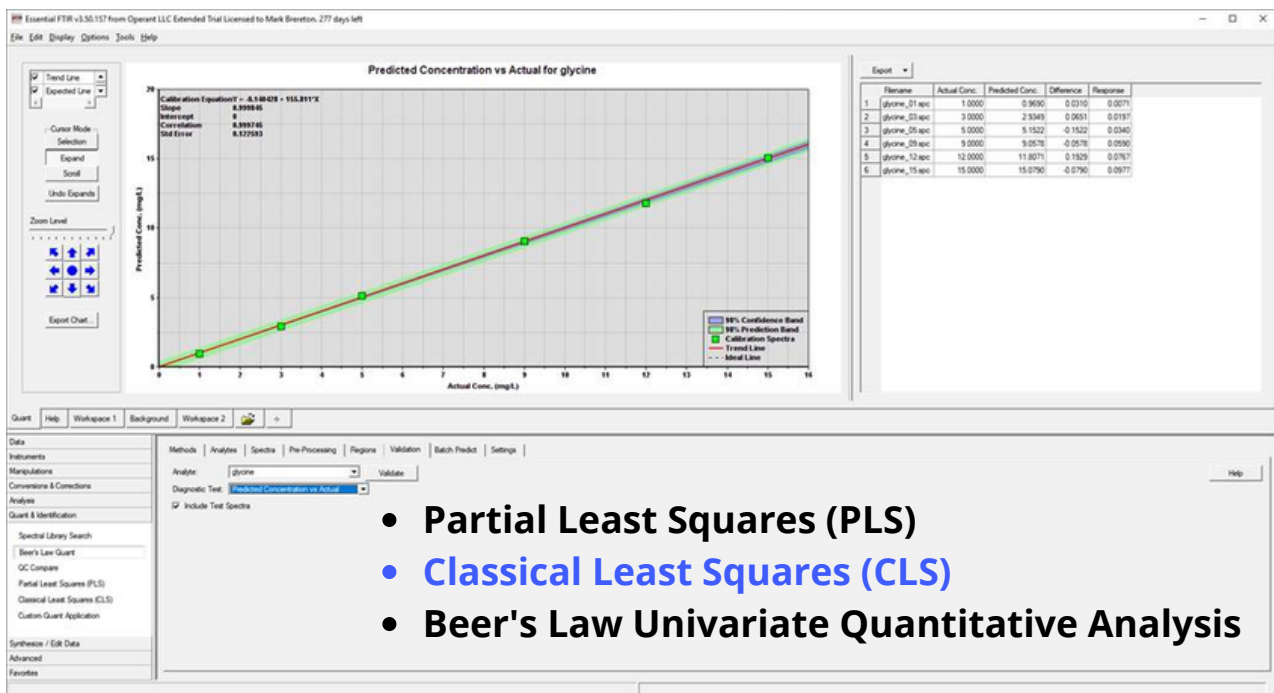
Essential FTIR v3.50.157 from Operant LLC Extended Trial Licensed to Mark Brereton. 277 days left

File Edit Display Options Tools Help

Trend Line
Expected Line

Cursor Mode
Selection
Expand
Scroll
Undo Expands

Zoom Level

Export Chart...

Predicted Concentration vs Actual for glycine

Calibration Equation: Y = -0.140428 + 155.811*X
Slope 0.999845
Intercept 0
Correlation 0.999745
Std Error 0.127593

Predicted Conc. (mg/L)

Actual Conc. (mg/L)

0 1 2 3 4 5 6 7 8 9 10 11 12 13 14 15 16

0 5 10 15 20

98% Confidence Band
98% Prediction Band
Calibration Spectra
Trend Line
Ideal Line

Export

| | Filename | Actual Conc. | Predicted Conc. | Difference | Response |
|---|---|---|---|---|---|
| 1 | glycine_01.spc | 1.0000 | 0.9690 | 0.0310 | 0.0071 |
| 2 | glycine_03.spc | 3.0000 | 2.9349 | 0.0651 | 0.0197 |
| 3 | glycine_05.spc | 5.0000 | 5.1522 | -0.1522 | 0.0340 |
| 4 | glycine_09.spc | 9.0000 | 9.0578 | -0.0578 | 0.0590 |
| 5 | glycine_12.spc | 12.0000 | 11.8071 | 0.1929 | 0.0767 |
| 6 | glycine_15.spc | 15.0000 | 15.0790 | -0.0790 | 0.0977 |

Quant | Help | Workspace 1 | Background | Workspace 2 | +

Data
Instruments
Manipulations
Conversions & Corrections
Analysis
Quant & Identification
Spectral Library Search
Beer's Law Quant
QC Compare
Partial Least Squares (PLS)
Classical Least Squares (CLS)
Custom Quant Application
Synthesize / Edit Data
Advanced
Favorites

Methods | Analytes | Spectra | Pre-Processing | Regions | Validation | Batch Predict | Settings

Analyte: glycine
Validate
Diagnostic Test: Predicted Concentration vs Actual
Include Test Spectra

Help

• Partial Least Squares (PLS)
• Classical Least Squares (CLS)
• Beer's Law Univariate Quantitative Analysis